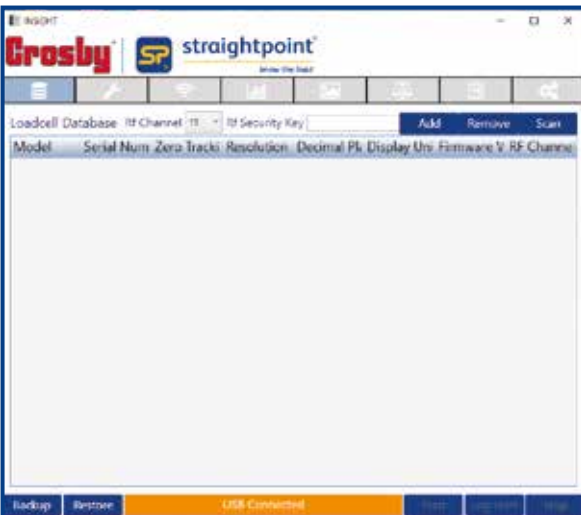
INSIGHT

Crosby | SP straightpoint
know the load

Loadcell Database Rf Channel 11 Rf Security Key Add Remove Scan

| Model | Serial Num | Zero Tracki | Resolution | Decimal Pl | Display Uni | Firmware V | RF Channe |
|---|---|---|---|---|---|---|---|

Backup Restore USB Connected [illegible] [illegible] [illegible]